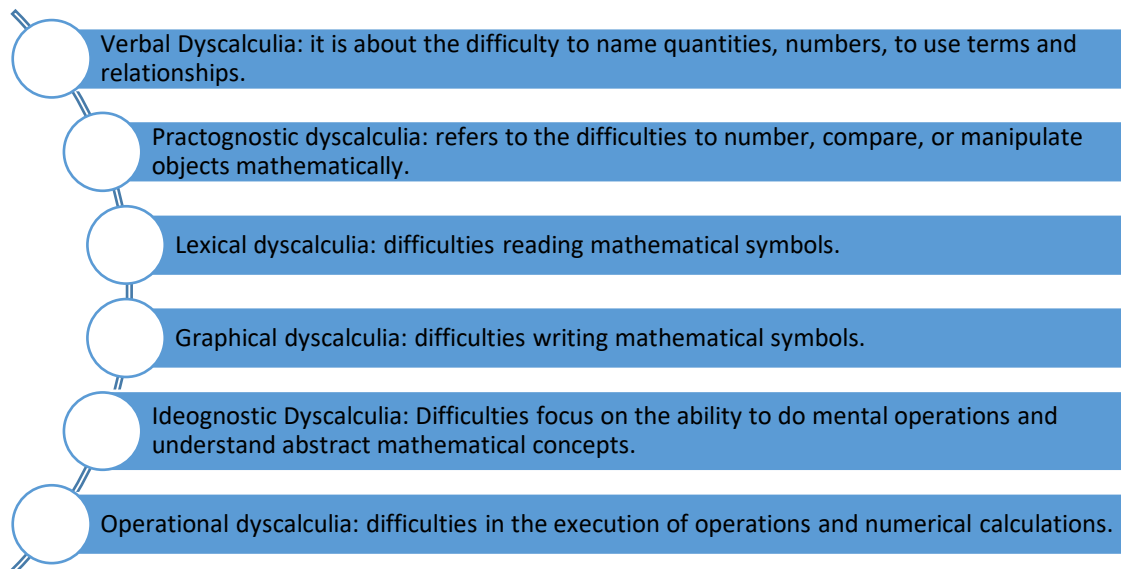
Verbal Dyscalculia: it is about the difficulty to name quantities, numbers, to use terms and relationships.

Practognostic dyscalculia: refers to the difficulties to number, compare, or manipulate objects mathematically.

Lexical dyscalculia: difficulties reading mathematical symbols.

Graphical dyscalculia: difficulties writing mathematical symbols.

Ideognostic Dyscalculia: Difficulties focus on the ability to do mental operations and understand abstract mathematical concepts.

Operational dyscalculia: difficulties in the execution of operations and numerical calculations.